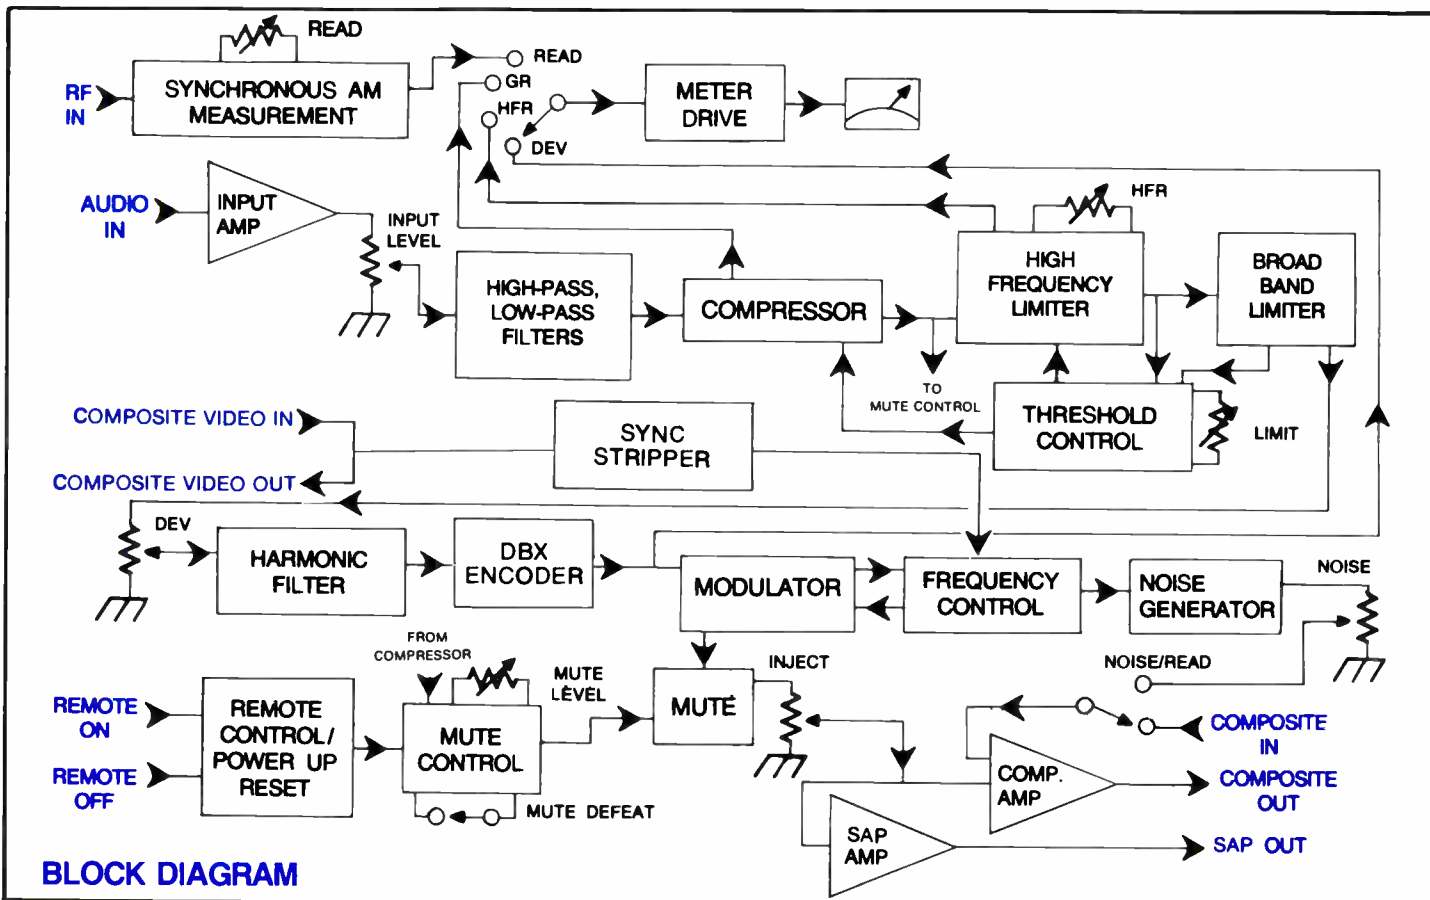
READ

RF IN

SYNCHRONOUS AM MEASUREMENT

READ

GR

HFR

DEV

METER DRIVE

AUDIO IN

INPUT AMP

INPUT LEVEL

HIGH-PASS, LOW-PASS FILTERS

COMPRESSOR

HFR

HIGH FREQUENCY LIMITER

BROAD BAND LIMITER

TO MUTE CONTROL

THRESHOLD CONTROL

LIMIT

COMPOSITE VIDEO IN

SYNC STRIPPER

COMPOSITE VIDEO OUT

DEV

HARMONIC FILTER

DBX ENCODER

MODULATOR

FREQUENCY CONTROL

NOISE GENERATOR

NOISE

FROM COMPRESSOR

MUTE LEVEL

INJECT

NOISE/READ

REMOTE ON

REMOTE CONTROL/ POWER UP RESET

MUTE CONTROL

MUTE

COMPOSITE IN

REMOTE OFF

COMP. AMP

COMPOSITE OUT

MUTE DEFEAT

SAP AMP

SAP OUT

BLOCK DIAGRAM